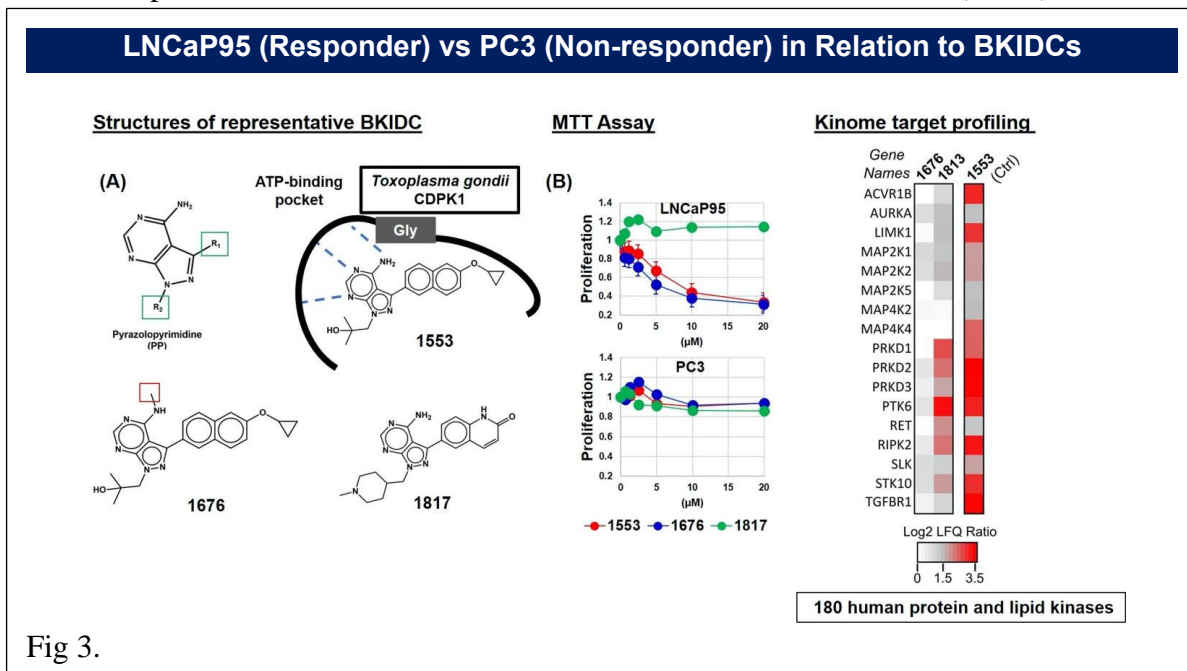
LNCaP95 (Responder) vs PC3 (Non-responder) in Relation to BKIDCs

Structures of representative BKIDC

(A)

NH$_2$

R$_1$

R$_2$

Pyrazolopyrimidine (PP)

ATP-binding pocket

*Toxoplasma gondii* CDPK1

Gly

NH$_2$

HO

1553

NH

HO

1676

NH$_2$

1817

MTT Assay

(B)

LNCaP95

Proliferation

1.4
1.2
1
0.8
0.6
0.4
0.2

0 5 10 15 20
(μM)

PC3

Proliferation

1.4
1.2
1
0.8
0.6
0.4
0.2

0 5 10 15 20
(μM)

1553 1676 1817

Kinome target profiling

Gene Names 1676 1813 1553 (Ctrl)

ACVR1B
AURKA
LIMK1
MAP2K1
MAP2K2
MAP2K5
MAP4K2
MAP4K4
PRKD1
PRKD2
PRKD3
PTK6
RET
RIPK2
SLK
STK10
TGFBR1

Log2 LFQ Ratio

0 1.5 3.5

180 human protein and lipid kinases

Fig 3.